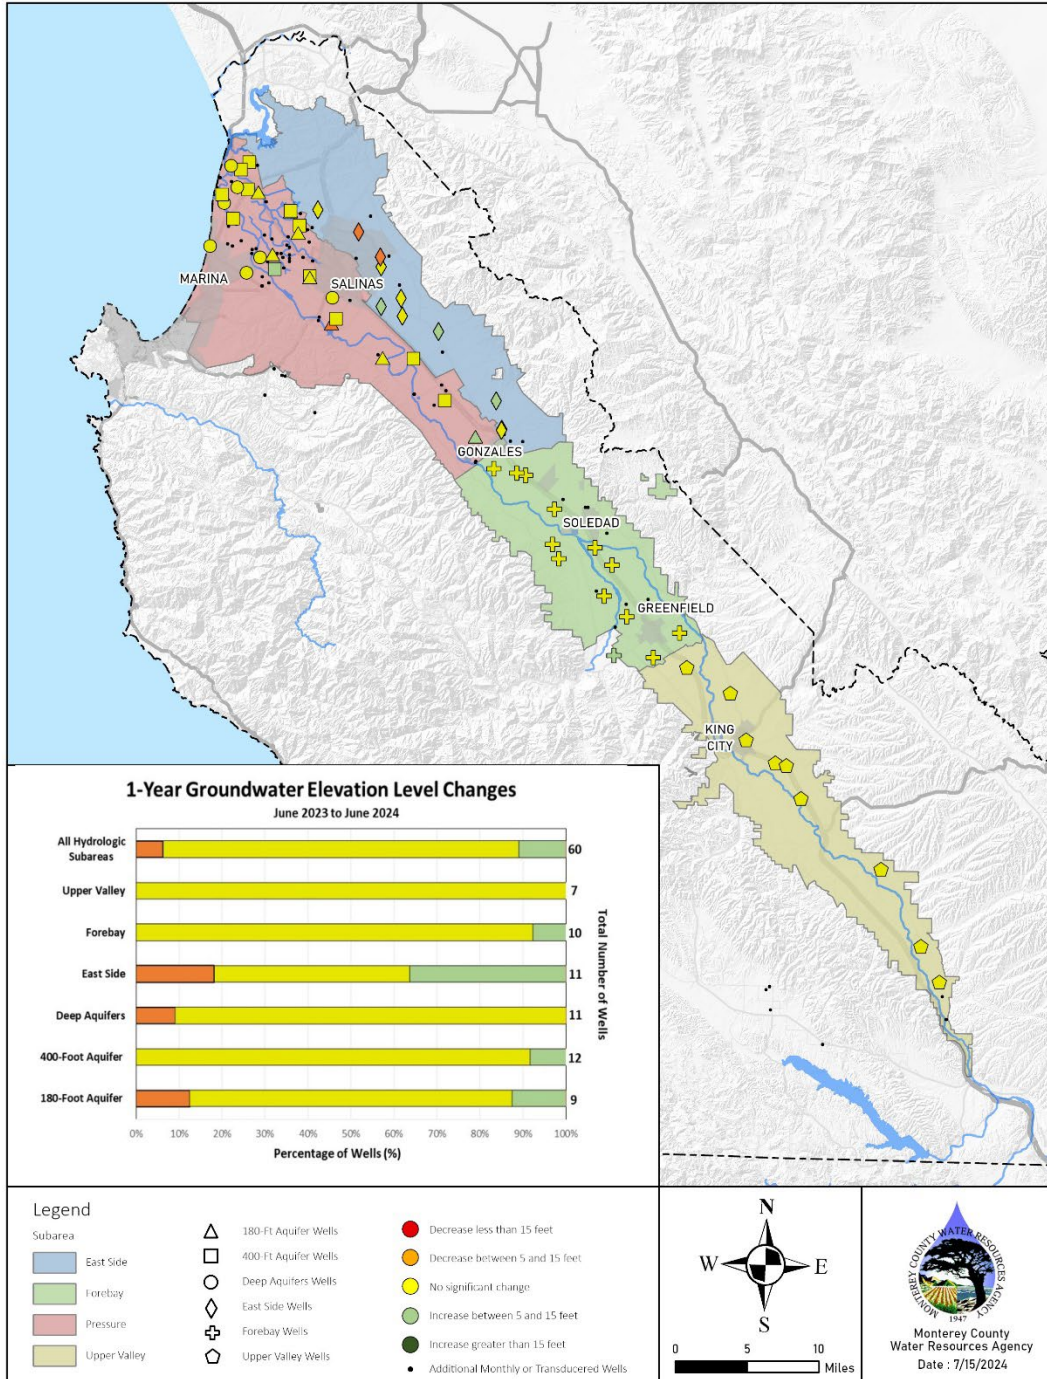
MARINA
SALINAS
GONZALES
SOLEDAD
GREENFIELD
KING CITY

1-Year Groundwater Elevation Level Changes
June 2023 to June 2024

| | Total Number of Wells |
|---|---|
| All Hydrologic Subareas | 60 |
| Upper Valley | 7 |
| Forebay | 10 |
| East Side | 11 |
| Deep Aquifers | 11 |
| 400-Foot Aquifer | 12 |
| 180-Foot Aquifer | 9 |

0% 10% 20% 30% 40% 50% 60% 70% 80% 90% 100%
Percentage of Wells (%)

Legend
Subarea
East Side
Forebay
Pressure
Upper Valley

180-Ft Aquifer Wells
400-Ft Aquifer Wells
Deep Aquifers Wells
East Side Wells
Forebay Wells
Upper Valley Wells

Decrease less than 15 feet
Decrease between 5 and 15 feet
No significant change
Increase between 5 and 15 feet
Increase greater than 15 feet
Additional Monthly or Transducered Wells

N
W E
S
0 5 10 Miles

MONTEREY COUNTY WATER RESOURCES AGENCY 1947
Monterey County Water Resources Agency
Date : 7/15/2024